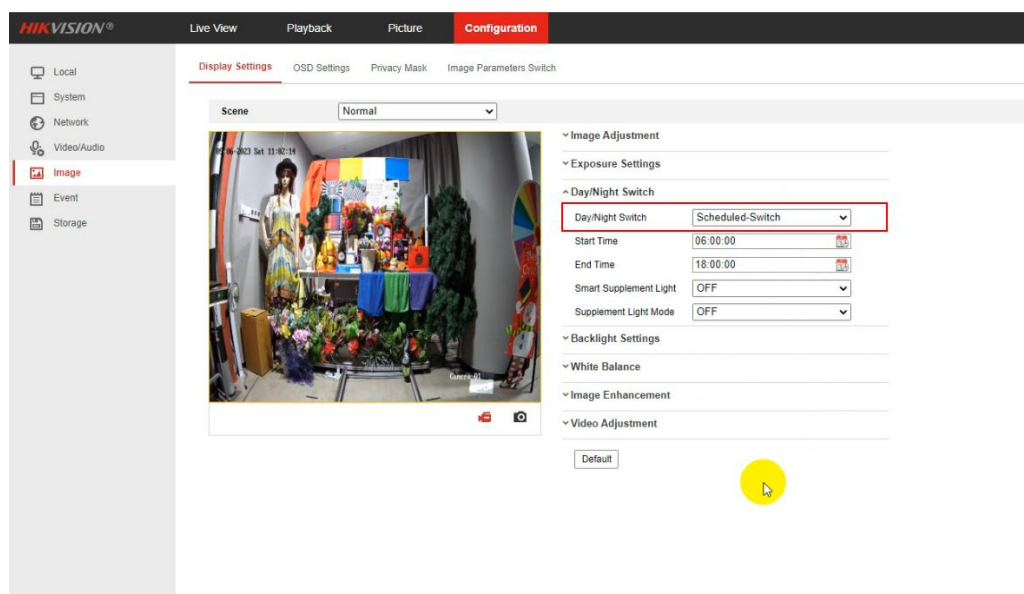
HIKVISION®

Live View
Playback
Picture
Configuration

Local
System
Network
Video/Audio
Image
Event
Storage

Display Settings
OSD Settings
Privacy Mask
Image Parameters Switch

Scene
Normal

06-2023 Sat 11:02:14

Camera 01

Image Adjustment
Exposure Settings
Day/Night Switch

| Day/Night Switch | Scheduled-Switch |
|---|---|
| Start Time | 06:00:00 |
| End Time | 18:00:00 |
| Smart Supplement Light | OFF |
| Supplement Light Mode | OFF |

Backlight Settings
White Balance
Image Enhancement
Video Adjustment

Default